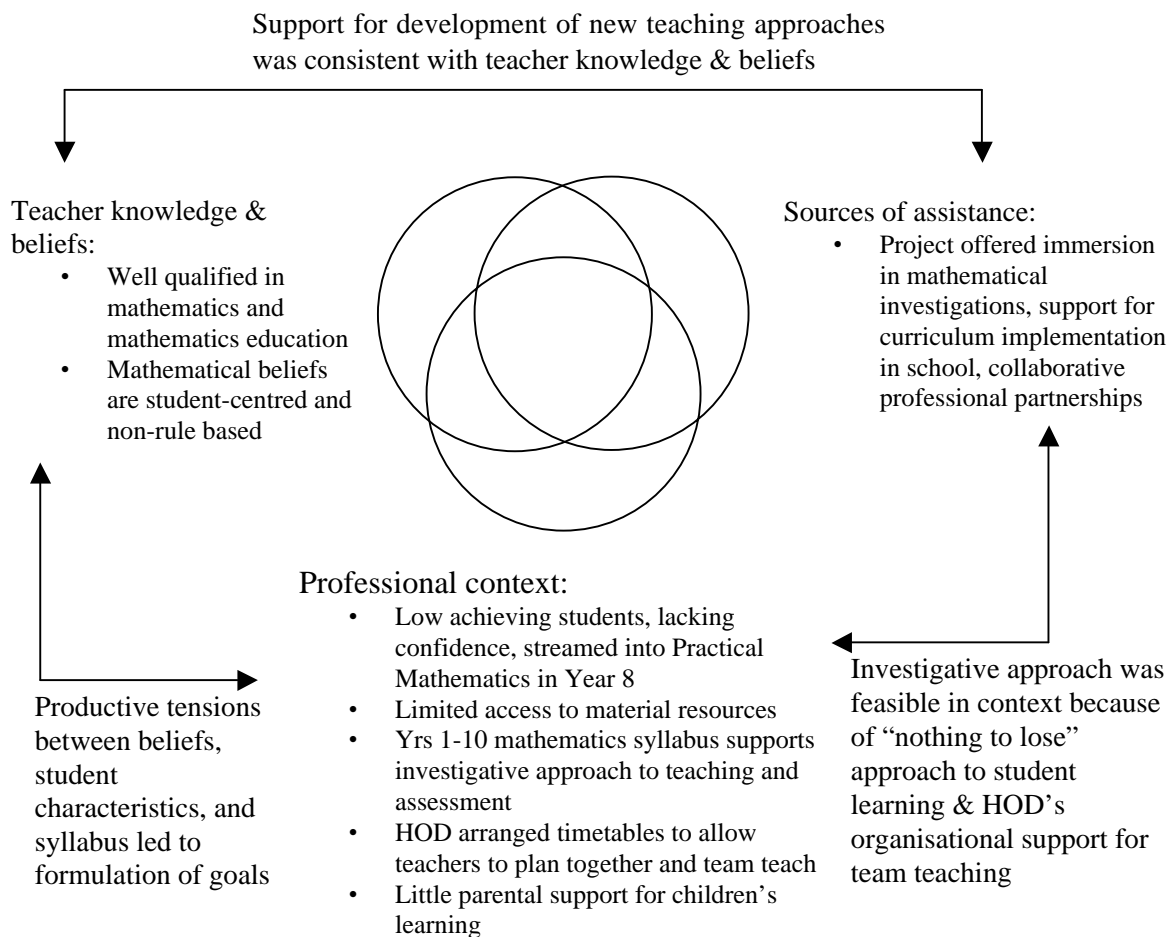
Support for development of new teaching approaches was consistent with teacher knowledge & beliefs

Teacher knowledge & beliefs:
- Well qualified in mathematics and mathematics education
- Mathematical beliefs are student-centred and non-rule based

Sources of assistance:
- Project offered immersion in mathematical investigations, support for curriculum implementation in school, collaborative professional partnerships

Professional context:
- Low achieving students, lacking confidence, streamed into Practical Mathematics in Year 8
- Limited access to material resources
- Yrs 1-10 mathematics syllabus supports investigative approach to teaching and assessment
- HOD arranged timetables to allow teachers to plan together and team teach
- Little parental support for children's learning

Productive tensions between beliefs, student characteristics, and syllabus led to formulation of goals

Investigative approach was feasible in context because of "nothing to lose" approach to student learning & HOD's organisational support for team teaching